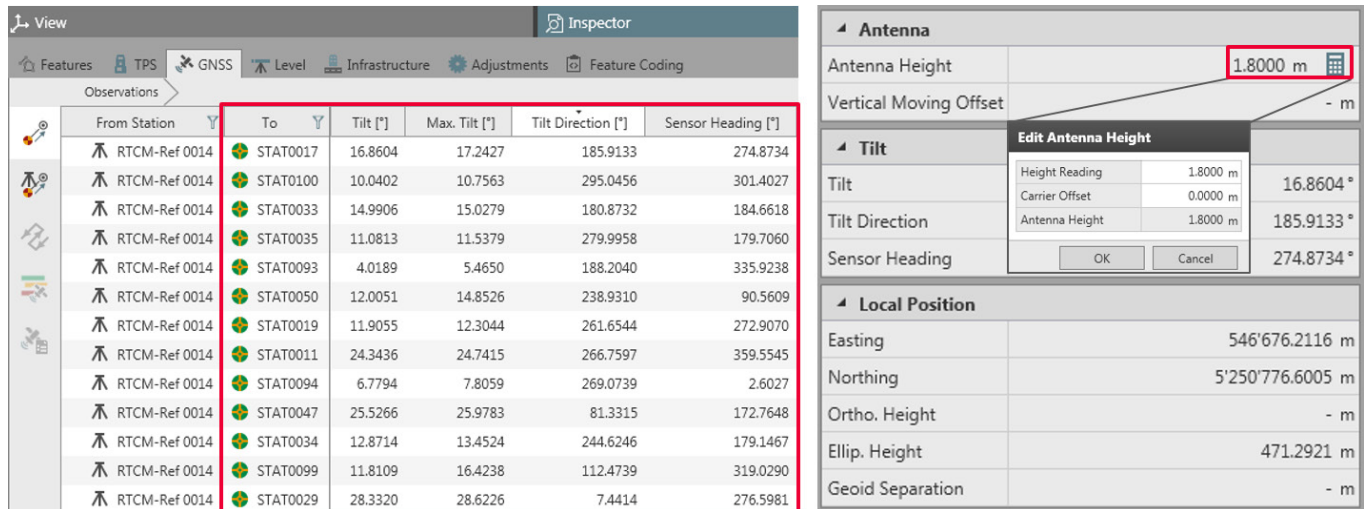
View

Inspector

Features TPS GNSS Level Infrastructure Adjustments Feature Coding

Observations

| From Station | To | Tilt [°] | Max. Tilt [°] | Tilt Direction [°] | Sensor Heading [°] |
|---|---|---|---|---|---|
| RTCM-Ref 0014 | STAT0017 | 16.8604 | 17.2427 | 185.9133 | 274.8734 |
| RTCM-Ref 0014 | STAT0100 | 10.0402 | 10.7563 | 295.0456 | 301.4027 |
| RTCM-Ref 0014 | STAT0033 | 14.9906 | 15.0279 | 180.8732 | 184.6618 |
| RTCM-Ref 0014 | STAT0035 | 11.0813 | 11.5379 | 279.9958 | 179.7060 |
| RTCM-Ref 0014 | STAT0093 | 4.0189 | 5.4650 | 188.2040 | 335.9238 |
| RTCM-Ref 0014 | STAT0050 | 12.0051 | 14.8526 | 238.9310 | 90.5609 |
| RTCM-Ref 0014 | STAT0019 | 11.9055 | 12.3044 | 261.6544 | 272.9070 |
| RTCM-Ref 0014 | STAT0011 | 24.3436 | 24.7415 | 266.7597 | 359.5545 |
| RTCM-Ref 0014 | STAT0094 | 6.7794 | 7.8059 | 269.0739 | 2.6027 |
| RTCM-Ref 0014 | STAT0047 | 25.5266 | 25.9783 | 81.3315 | 172.7648 |
| RTCM-Ref 0014 | STAT0034 | 12.8714 | 13.4524 | 244.6246 | 179.1467 |
| RTCM-Ref 0014 | STAT0099 | 11.8109 | 16.4238 | 112.4739 | 319.0290 |
| RTCM-Ref 0014 | STAT0029 | 28.3320 | 28.6226 | 7.4414 | 276.5981 |

Antenna
Antenna Height 1.8000 m
Vertical Moving Offset - m

Edit Antenna Height
| Height Reading | 1.8000 m |
|---|---|
| Carrier Offset | 0.0000 m |
| Antenna Height | 1.8000 m |
OK Cancel

Tilt
Tilt 16.8604 °
Tilt Direction 185.9133 °
Sensor Heading 274.8734 °

Local Position
Easting 546'676.2116 m
Northing 5'250'776.6005 m
Ortho. Height - m
Ellip. Height 471.2921 m
Geoid Separation - m